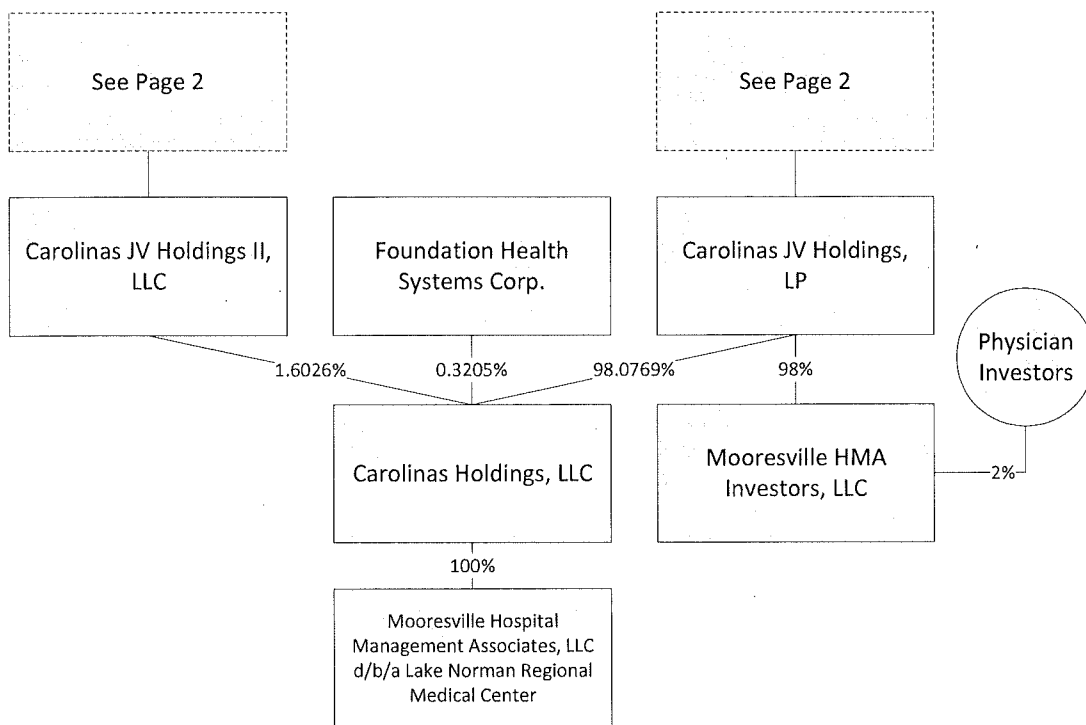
See Page 2

See Page 2

Carolinas JV Holdings II, LLC

Foundation Health Systems Corp.

Carolinas JV Holdings, LP

Physician Investors

1.6026%

0.3205%

98.0769%

98%

Carolinas Holdings, LLC

Mooresville HMA Investors, LLC

2%

100%

Mooresville Hospital Management Associates, LLC d/b/a Lake Norman Regional Medical Center